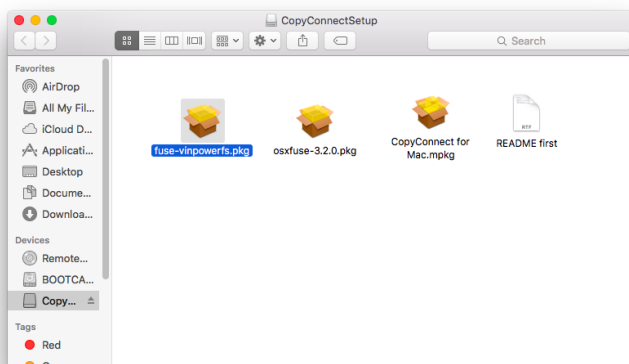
CopyConnectSetup

Search

Favorites
AirDrop
All My Fil...
iCloud D...
Applicati...
Desktop
Docume...
Downloa...

Devices
Remote...
BOOTCA...
Copy...

Tags
Red

fuse-vinpowerfs.pkg
osxfuse-3.2.0.pkg
CopyConnect for Mac.mpkg
RTF
README first